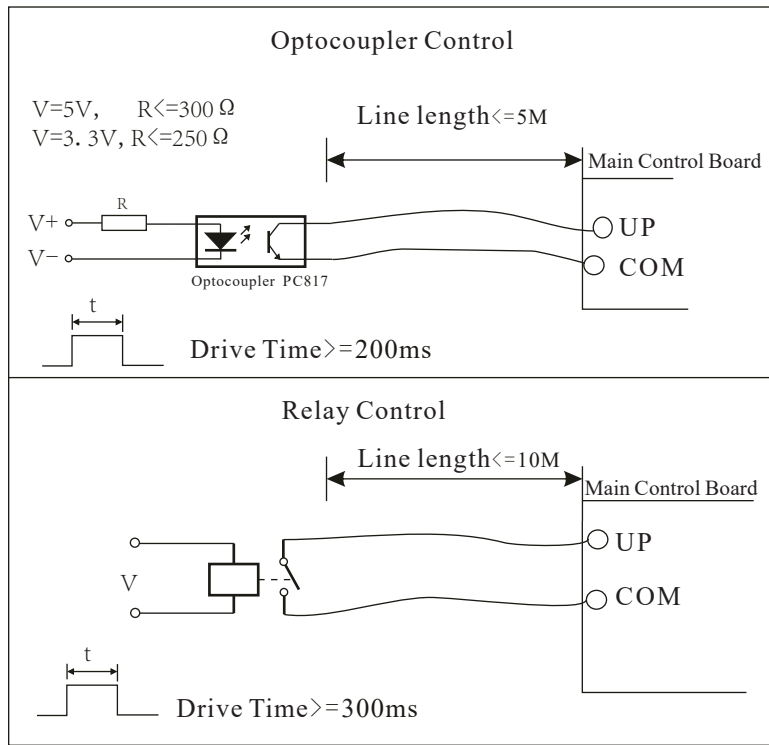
Optocoupler Control

V=5V, R<=300 Ω
V=3. 3V, R<=250 Ω

Line length<=5M

Main Control Board

R

V+
V−

Optocoupler PC817

UP
COM

t

Drive Time>=200ms

Relay Control

Line length<=10M

Main Control Board

V

UP
COM

t

Drive Time>=300ms